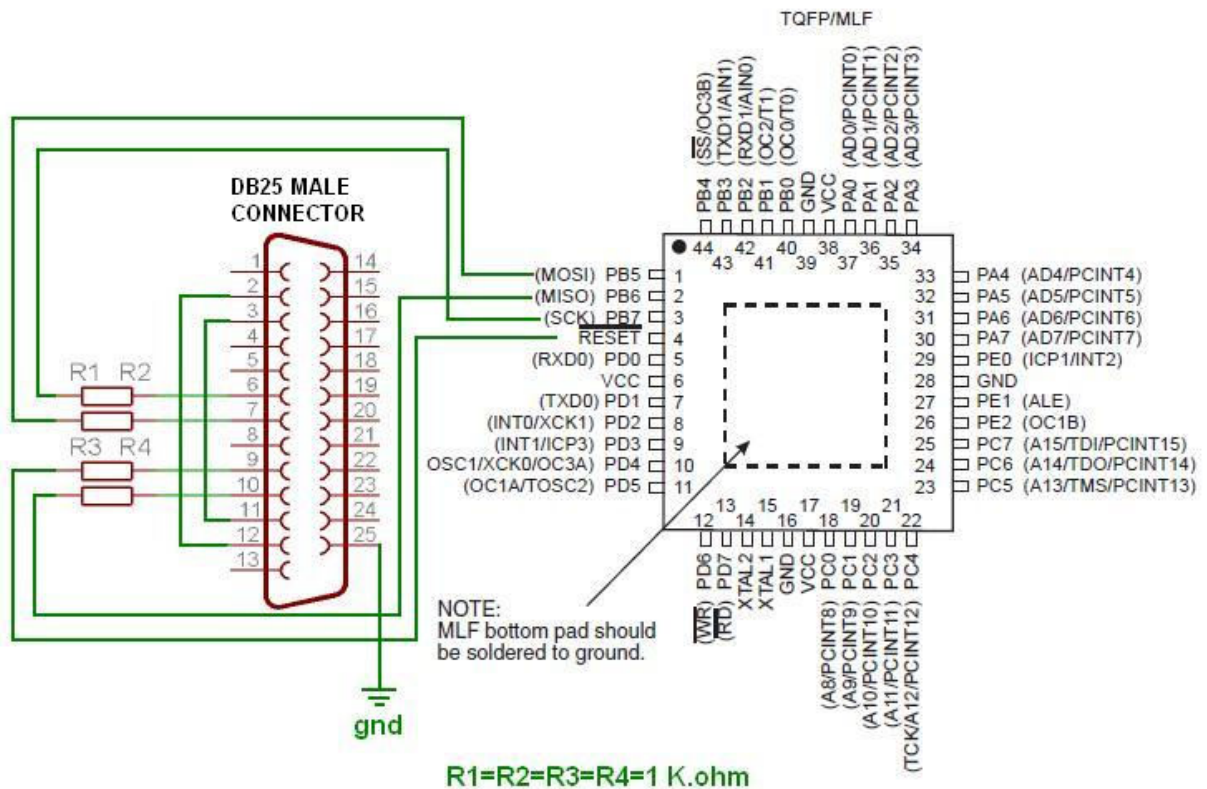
TQFP/MLF

PB4 ($\overline{SS}$/OC3B)
PB3 (TXD1/AIN1)
PB2 (RXD1/AIN0)
PB1 (OC2/T1)
PB0 (OC0/T0)
GND
VCC
PA0 (AD0/PCINT0)
PA1 (AD1/PCINT1)
PA2 (AD2/PCINT2)
PA3 (AD3/PCINT3)

44 43 42 41 40 39 38 37 36 35 34

DB25 MALE CONNECTOR

1 2 3 4 5 6 7 8 9 10 11 12 13
14 15 16 17 18 19 20 21 22 23 24 25

R1 R2
R3 R4

(MOSI) PB5 1
(MISO) PB6 2
(SCK) PB7 3
$\overline{RESET}$ 4
(RXD0) PD0 5
VCC 6
(TXD0) PD1 7
(INT0/XCK1) PD2 8
(INT1/ICP3) PD3 9
OSC1/XCK0/OC3A) PD4 10
(OC1A/TOSC2) PD5 11

33 PA4 (AD4/PCINT4)
32 PA5 (AD5/PCINT5)
31 PA6 (AD6/PCINT6)
30 PA7 (AD7/PCINT7)
29 PE0 (ICP1/INT2)
28 GND
27 PE1 (ALE)
26 PE2 (OC1B)
25 PC7 (A15/TDI/PCINT15)
24 PC6 (A14/TDO/PCINT14)
23 PC5 (A13/TMS/PCINT13)

12 13 14 15 16 17 18 19 20 21 22

PD6 ($\overline{WR}$)
PD7 ($\overline{RD}$)
XTAL2
XTAL1
GND
VCC
PC0 (A8/PCINT8)
PC1 (A9/PCINT9)
PC2 (A10/PCINT10)
PC3 (A11/PCINT11)
PC4 (TCK/A12/PCINT12)

NOTE:
MLF bottom pad should be soldered to ground.

gnd

R1=R2=R3=R4=1 K.ohm